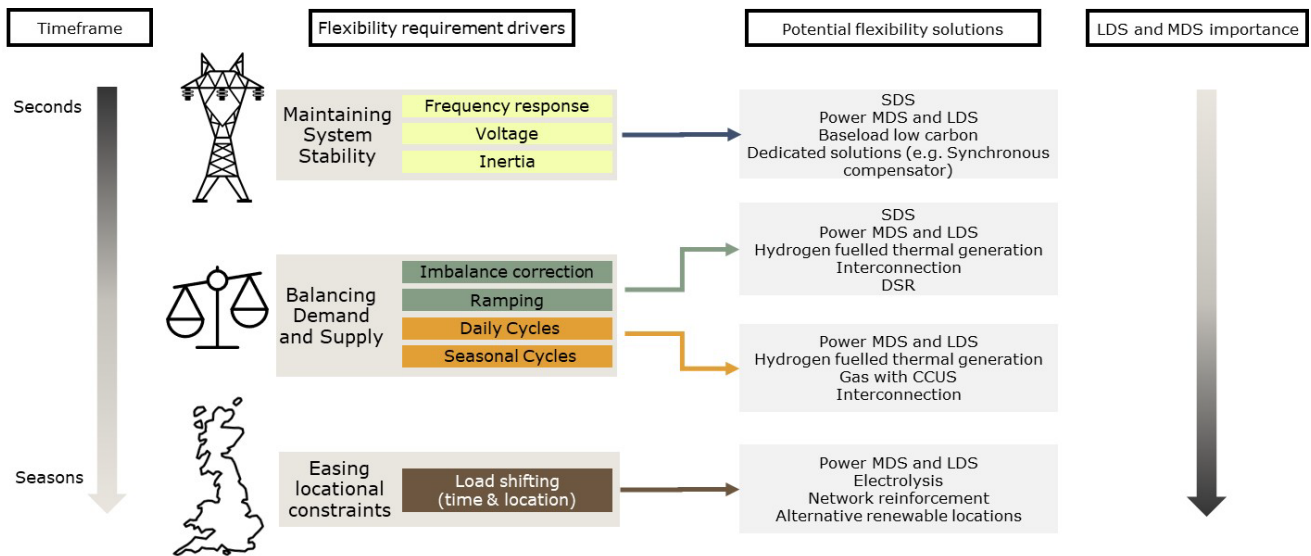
Timeframe

Flexibility requirement drivers

Potential flexibility solutions

LDS and MDS importance

Seconds

Seasons

Maintaining System Stability

Frequency response

Voltage

Inertia

SDS
Power MDS and LDS
Baseload low carbon
Dedicated solutions (e.g. Synchronous compensator)

Balancing Demand and Supply

Imbalance correction

Ramping

Daily Cycles

Seasonal Cycles

SDS
Power MDS and LDS
Hydrogen fuelled thermal generation
Interconnection
DSR

Power MDS and LDS
Hydrogen fuelled thermal generation
Gas with CCUS
Interconnection

Easing locational constraints

Load shifting (time & location)

Power MDS and LDS
Electrolysis
Network reinforcement
Alternative renewable locations